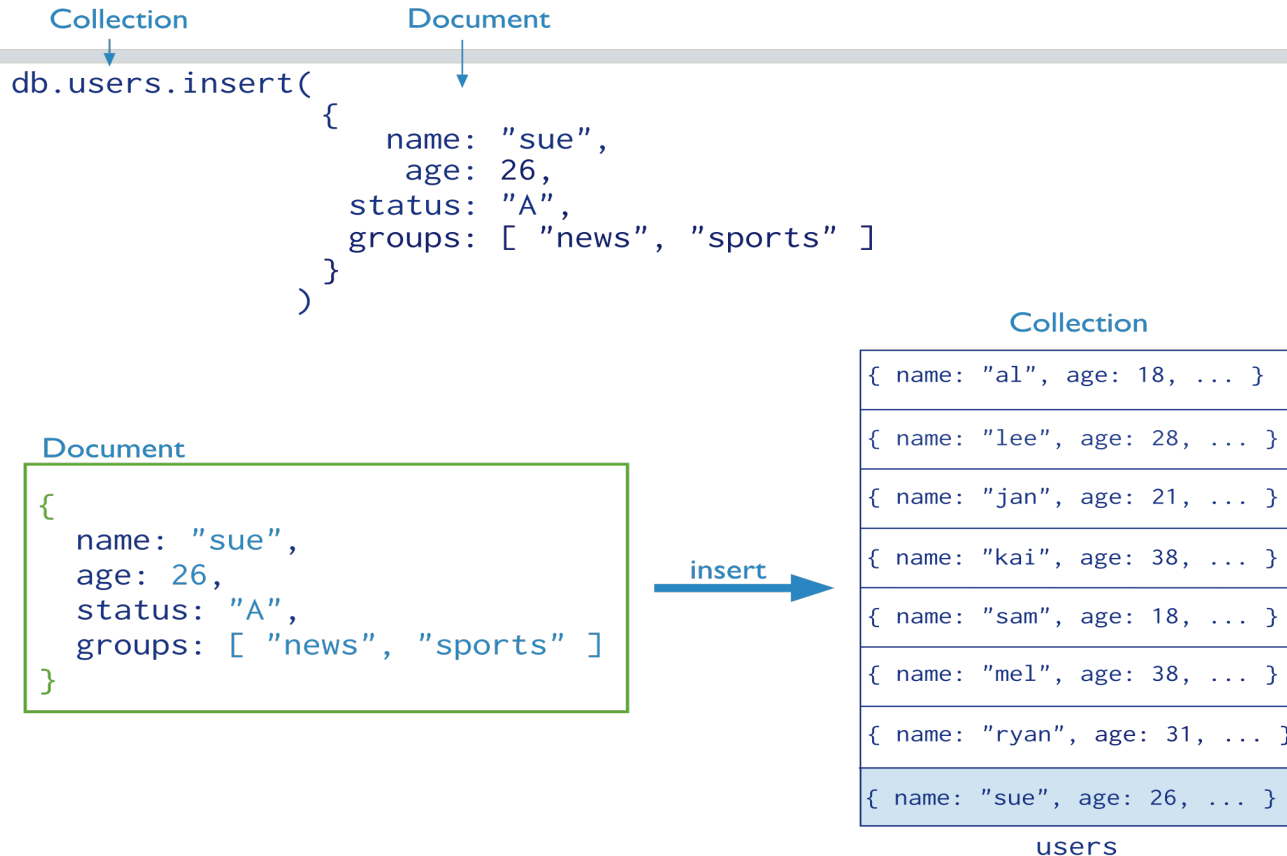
Collection
Document

db.users.insert(
{
name: "sue",
age: 26,
status: "A",
groups: [ "news", "sports" ]
}
)

Collection

{ name: "al", age: 18, ... }
{ name: "lee", age: 28, ... }
{ name: "jan", age: 21, ... }
{ name: "kai", age: 38, ... }
{ name: "sam", age: 18, ... }
{ name: "mel", age: 38, ... }
{ name: "ryan", age: 31, ... }
{ name: "sue", age: 26, ... }

users

Document

{
name: "sue",
age: 26,
status: "A",
groups: [ "news", "sports" ]
}

insert